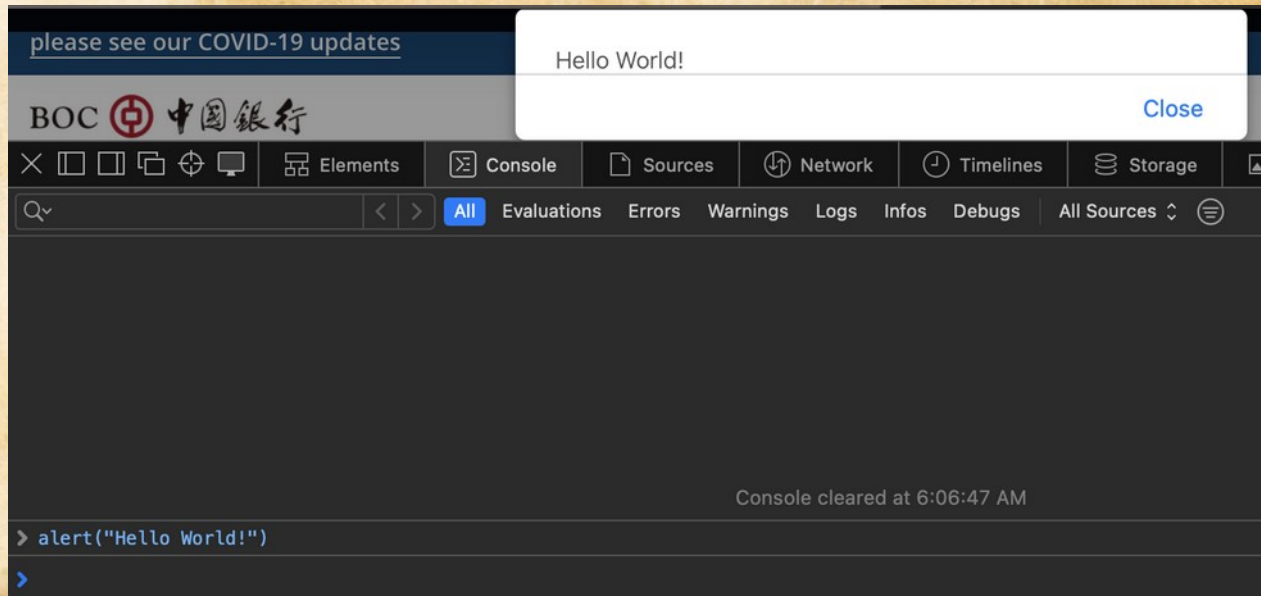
please see our COVID-19 updates

Hello World!

Close

BOC 中国银行

Elements Console Sources Network Timelines Storage

All Evaluations Errors Warnings Logs Infos Debugs All Sources

Console cleared at 6:06:47 AM

> alert("Hello World!")

>